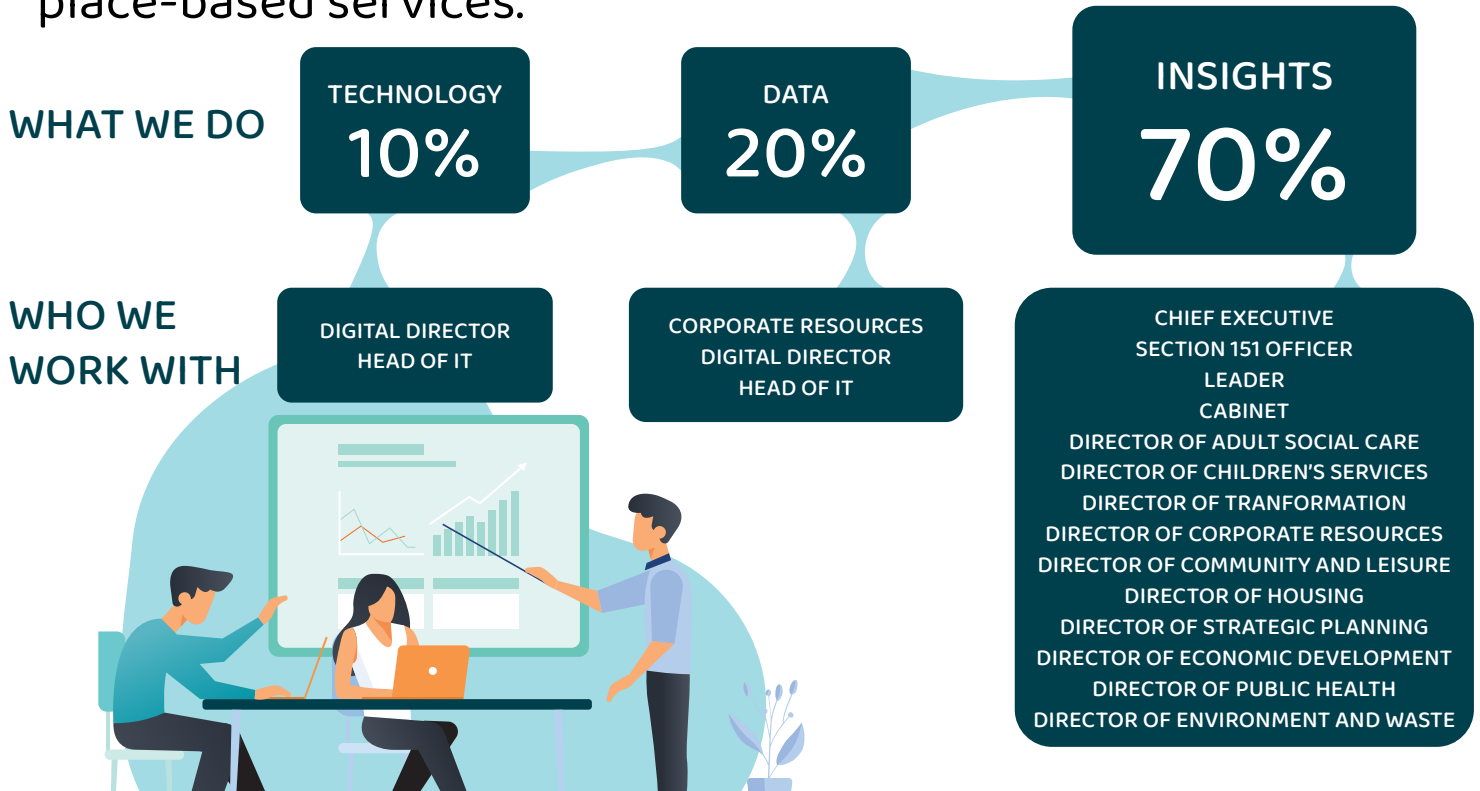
place-based services.

WHAT WE DO

TECHNOLOGY
10%

DATA
20%

INSIGHTS
70%

WHO WE WORK WITH

DIGITAL DIRECTOR
HEAD OF IT

CORPORATE RESOURCES
DIGITAL DIRECTOR
HEAD OF IT

CHIEF EXECUTIVE
SECTION 151 OFFICER
LEADER
CABINET
DIRECTOR OF ADULT SOCIAL CARE
DIRECTOR OF CHILDREN'S SERVICES
DIRECTOR OF TRANFORMATION
DIRECTOR OF CORPORATE RESOURCES
DIRECTOR OF COMMUNITY AND LEISURE
DIRECTOR OF HOUSING
DIRECTOR OF STRATEGIC PLANNING
DIRECTOR OF ECONOMIC DEVELOPMENT
DIRECTOR OF PUBLIC HEALTH
DIRECTOR OF ENVIRONMENT AND WASTE